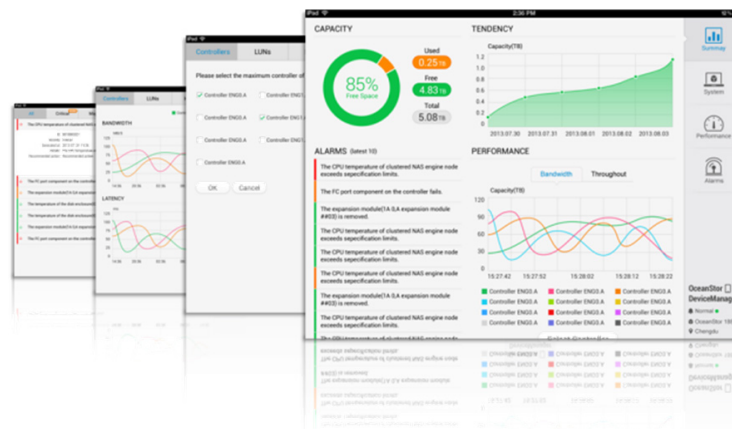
iPad

CAPACITY

85%
Free Space

Used
0.25TB
Free
4.83TB
Total
5.08TB

TENDENCY

Capacity(TB)
1.2
1.0
0.8
0.6
0.4
0.2
0
2013.07.30 2013.07.31 2013.08.01 2013.08.02 2013.08.03

Summay
System
Performance
Alarms

ALARMS (latest 10)

The CPU temperature of clustered NAS engine node exceeds specification limits.

The FC port component on the controller fails.

The expansion module(1A 0,A expansion module ##03) is removed.

The CPU temperature of clustered NAS engine node exceeds specification limits.

The CPU temperature of clustered NAS engine node exceeds specification limits.

The expansion module(1A 0,A expansion module ##03) is removed.

The CPU temperature of clustered NAS engine node exceeds specification limits.

The CPU temperature of clustered NAS engine node exceeds specification limits.

PERFORMANCE

Bandwidth Throughout

Capacity(TB)
120
90
60
30
0
15:27:42 15:27:52 15:28:02 15:28:12 15:28:22

Controller ENG0.A Controller ENG0.A Controller ENG0.A
Controller ENG0.A Controller ENG0.A Controller ENG0.A
Controller ENG0.A Controller ENG0.A Controller ENG0.A
Controller ENG0.A Controller ENG0.A Controller ENG0.A

OceanStor
DeviceManag
Normal
OceanStor
Chengdu

Controllers LUNs

Please select the maximum controller of

Controller ENG0.A Controller ENG0
Controller ENG0.A Controller ENG0
Controller ENG0.A Controller ENG0
Controller ENG0.A

OK Cancel

Controllers LUNs
BANDWIDTH
LATENCY

The CPU temperature of clustered NAS
The FC port component on the controller
The expansion module(1A 0,A expansion
The temperature of the disk enclosure
The temperature of the disk enclosure
The FC port component on the controller
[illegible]